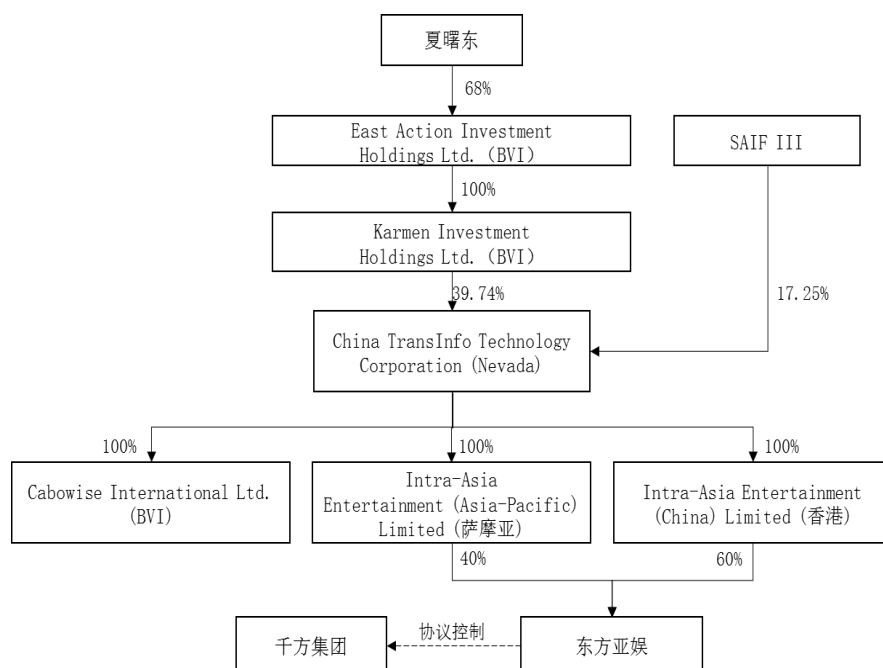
夏曙东

68%

East Action Investment Holdings Ltd.（BVI）

SAIF III

100%

Karmen Investment Holdings Ltd.（BVI）

39.74%

17.25%

China TransInfo Technology Corporation (Nevada)

100%

100%

100%

Cabowise International Ltd.（BVI）

Intra-Asia Entertainment (Asia-Pacific) Limited (萨摩亚)

Intra-Asia Entertainment (China) Limited (香港)

40%

60%

千方集团

协议控制

东方亚娱